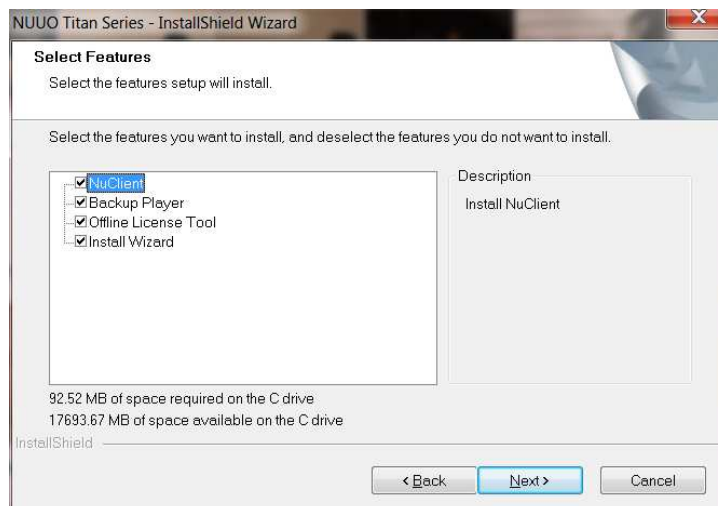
NUUO Titan Series - InstallShield Wizard

Select Features

Select the features setup will install.

Select the features you want to install, and deselect the features you do not want to install.

NuClient
Backup Player
Offline License Tool
Install Wizard

Description

Install NuClient

92.52 MB of space required on the C drive
17693.67 MB of space available on the C drive

InstallShield

< Back
Next >
Cancel